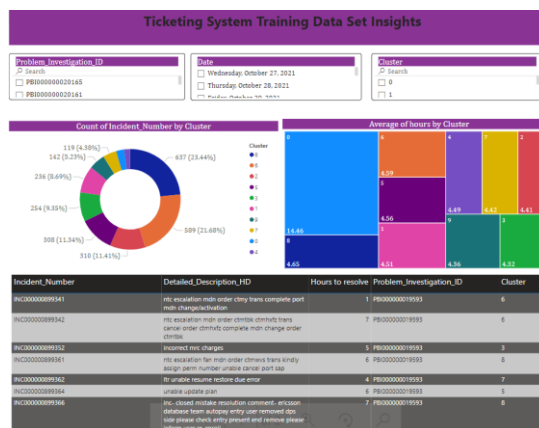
Ticketing System Training Data Set Insights

Problem_Investigation_ID
Search
PBI000000020165
PBI000000020161

Date
Wednesday, October 27, 2021
Thursday, October 28, 2021
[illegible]

Cluster
Search
0
1

Count of Incident_Number by Cluster

637 (23.44%)
589 (21.68%)
310 (11.41%)
308 (11.34%)
254 (9.35%)
236 (8.69%)
142 (5.23%)
119 (4.38%)

Cluster
6
0
8
2
5
3
1
7
4
9

Average of hours by Cluster

6
4
7
2
4.59
4.56
4.49
4.42
14.46
9
4.65
4.51
4.36
4.32

| Incident_Number | Detailed_Description_HD | Hours to resolve | Problem_Investigation_ID | Cluster |
|---|---|---|---|---|
| INC000000899341 | ntc escalation mdn order ctmy trans complete port mdn change/activation | 7 | PBI000000019593 | 6 |
| INC000000899342 | ntc escalation mdn order ctmtbk ctmhxfz trans cancel order ctmhxfz complete mdn change order ctmtbk | 7 | PBI000000019593 | 6 |
| INC000000899352 | incorrect mrc charges | 5 | PBI000000019593 | 3 |
| INC000000899361 | ntc escalation fan mdn order ctmwra trans kindly assign perm number unable cancel port sap | 6 | PBI000000019593 | 6 |
| INC000000899362 | ltr unable resume restore due error | 4 | PBI000000019593 | 6 |
| INC000000899364 | unable update plan | 7 | PBI000000019593 | 3 |
| INC000000899366 | inc- closed mistake resolution comment- ericsson database team autopay entry user removed dps side please check entry present end remove please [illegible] | 7 | PBI000000019593 | 8 |